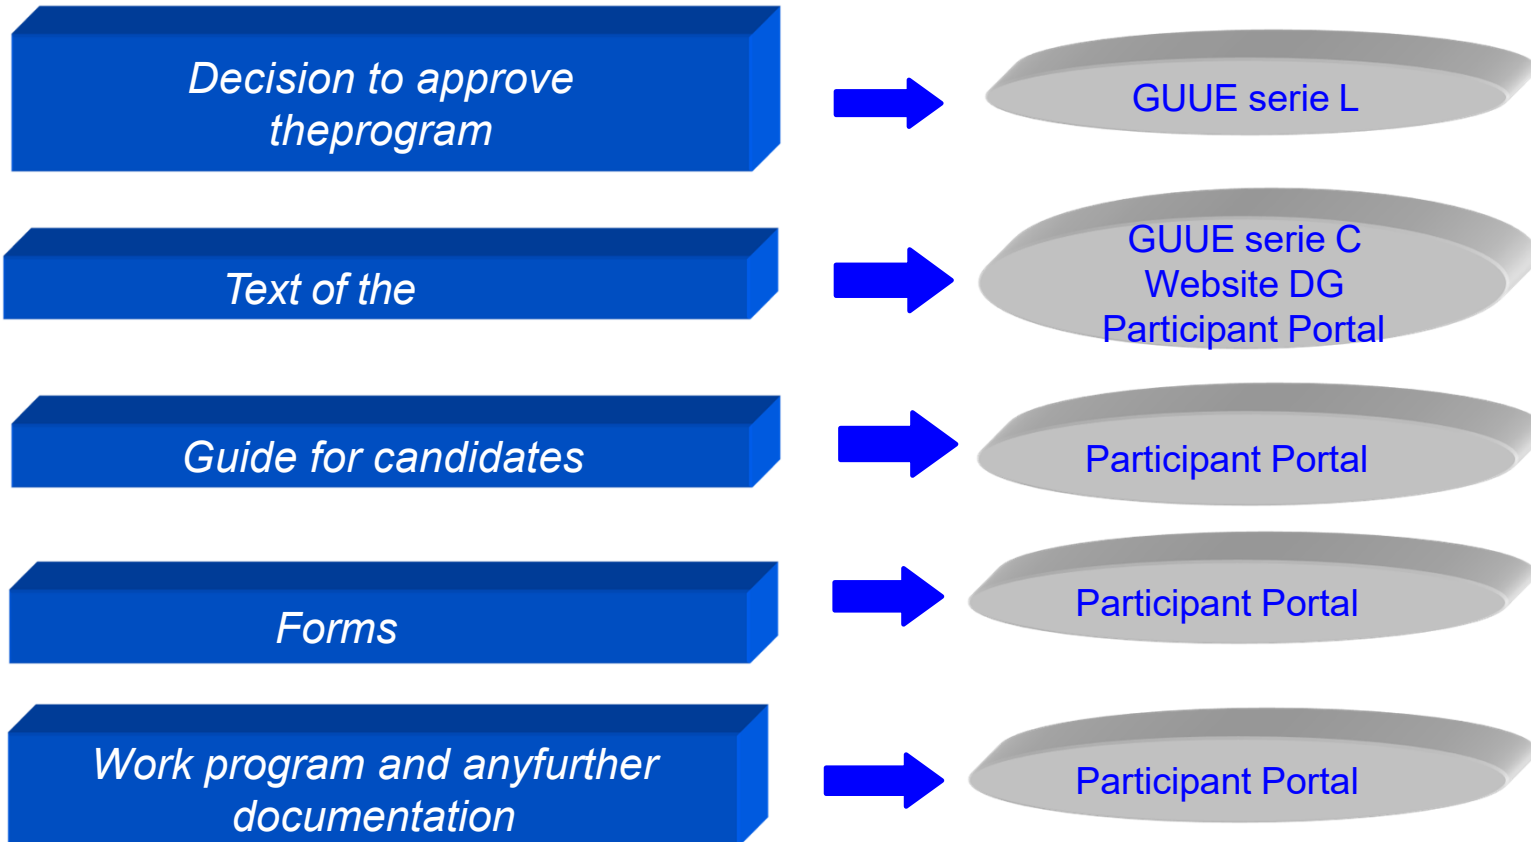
Decision to approve theprogram

GUUE serie L

Text of the

GUUE serie C
Website DG
Participant Portal

Guide for candidates

Participant Portal

Forms

Participant Portal

Work program and anyfurther documentation

Participant Portal